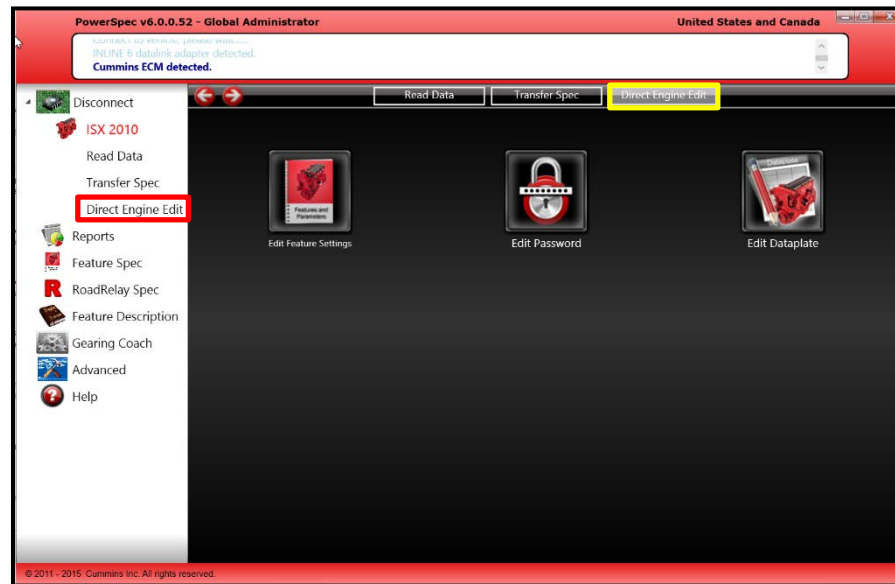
PowerSpec v6.0.0.52 - Global Administrator

United States and Canada

Connect to vehicle, please wait......
INLINE 6 datalink adapter detected.
Cummins ECM detected.

Disconnect
ISX 2010
Read Data
Transfer Spec
Direct Engine Edit
Reports
Feature Spec
RoadRelay Spec
Feature Description
Gearing Coach
Advanced
Help

Read Data
Transfer Spec
Direct Engine Edit

Features and Parameters
Edit Feature Settings

Edit Password

Dataplate
Edit Dataplate

© 2011 - 2015 Cummins Inc. All rights reserved.